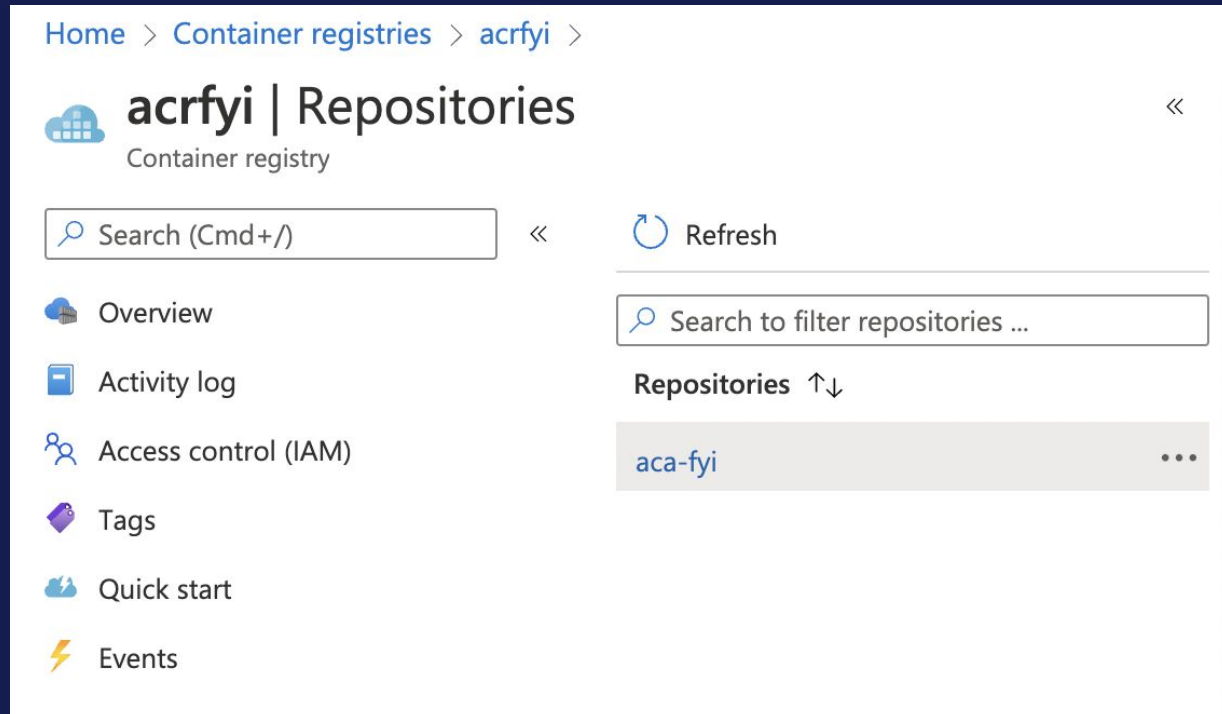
Home > Container registries > acrfyi >

acrfyi | Repositories

Container registry

«

Search (Cmd+/)

«

Overview

Activity log

Access control (IAM)

Tags

Quick start

Events

Refresh

Search to filter repositories ...

Repositories ↑↓

aca-fyi

•••